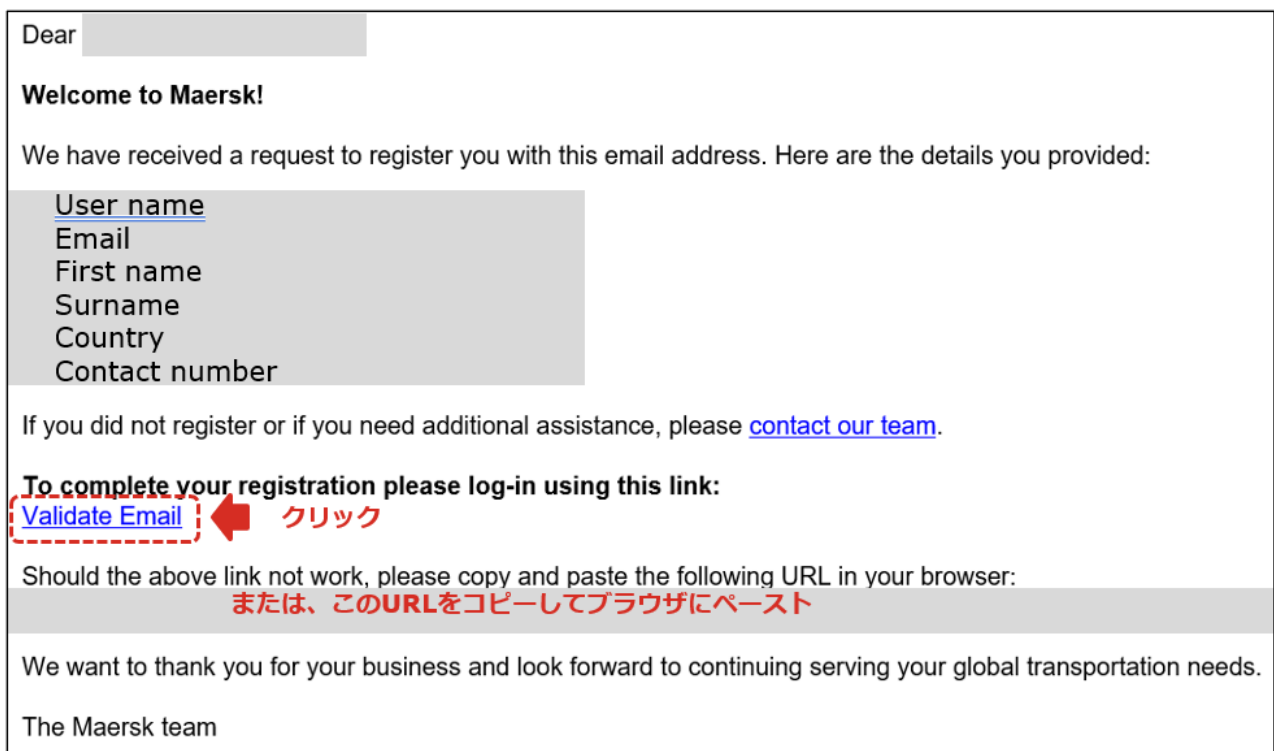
Dear

**Welcome to Maersk!**

We have received a request to register you with this email address. Here are the details you provided:

User name
Email
First name
Surname
Country
Contact number

If you did not register or if you need additional assistance, please contact our team.

**To complete your registration please log-in using this link:**
Validate Email クリック

Should the above link not work, please copy and paste the following URL in your browser:
または、このURLをコピーしてブラウザにペースト

We want to thank you for your business and look forward to continuing serving your global transportation needs.

The Maersk team